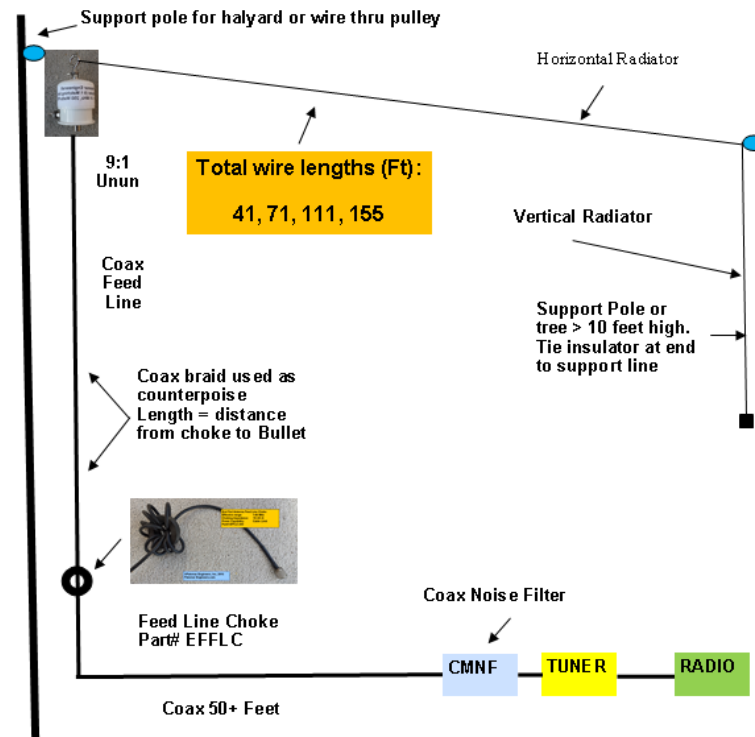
Support pole for halyard or wire thru pulley

Horizontal Radiator

9:1
Unun

Total wire lengths (Ft):

41, 71, 111, 155

Vertical Radiator

Coax
Feed
Line

Support Pole or tree > 10 feet high. Tie insulator at end to support line

Coax braid used as counterpoise Length = distance from choke to Bullet

Feed Line Choke
Part# EFFLC

Coax Noise Filter

CMNF

TUNER

RADIO

Coax 50+ Feet